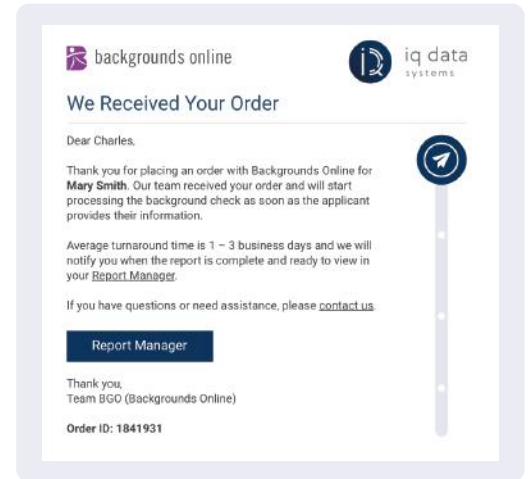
backgrounds online

iq data systems

We Received Your Order

Dear Charles,

Thank you for placing an order with Backgrounds Online for **Mary Smith**. Our team received your order and will start processing the background check as soon as the applicant provides their information.

Average turnaround time is 1 – 3 business days and we will notify you when the report is complete and ready to view in your Report Manager.

If you have questions or need assistance, please contact us.

Report Manager

Thank you,
Team BGO (Backgrounds Online)

**Order ID: 1841931**